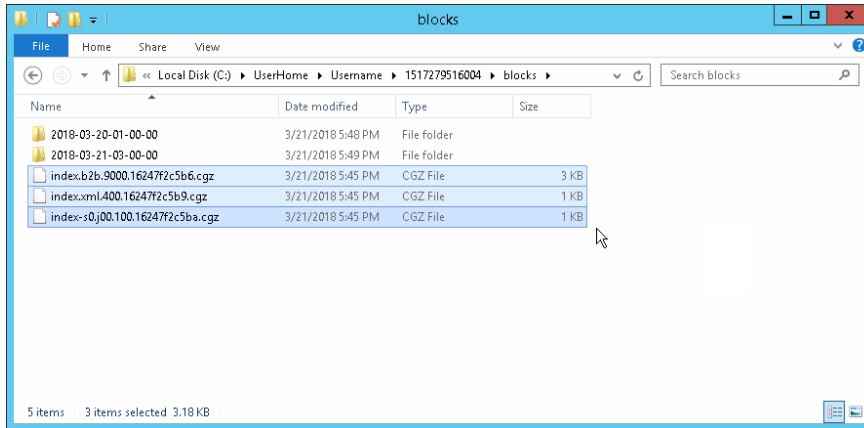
blocks

File Home Share View

« Local Disk (C:) ▸ UserHome ▸ Username ▸ 1517279516004 ▸ blocks ▸

Search blocks

| Name | Date modified | Type | Size |
|---|---|---|---|
| 2018-03-20-01-00-00 | 3/21/2018 5:48 PM | File folder | |
| 2018-03-21-03-00-00 | 3/21/2018 5:49 PM | File folder | |
| index.b2b.9000.16247f2c5b6.cgz | 3/21/2018 5:45 PM | CGZ File | 3 KB |
| index.xml.400.16247f2c5b9.cgz | 3/21/2018 5:45 PM | CGZ File | 1 KB |
| index-s0.j00.100.16247f2c5ba.cgz | 3/21/2018 5:45 PM | CGZ File | 1 KB |

5 items 3 items selected 3.18 KB